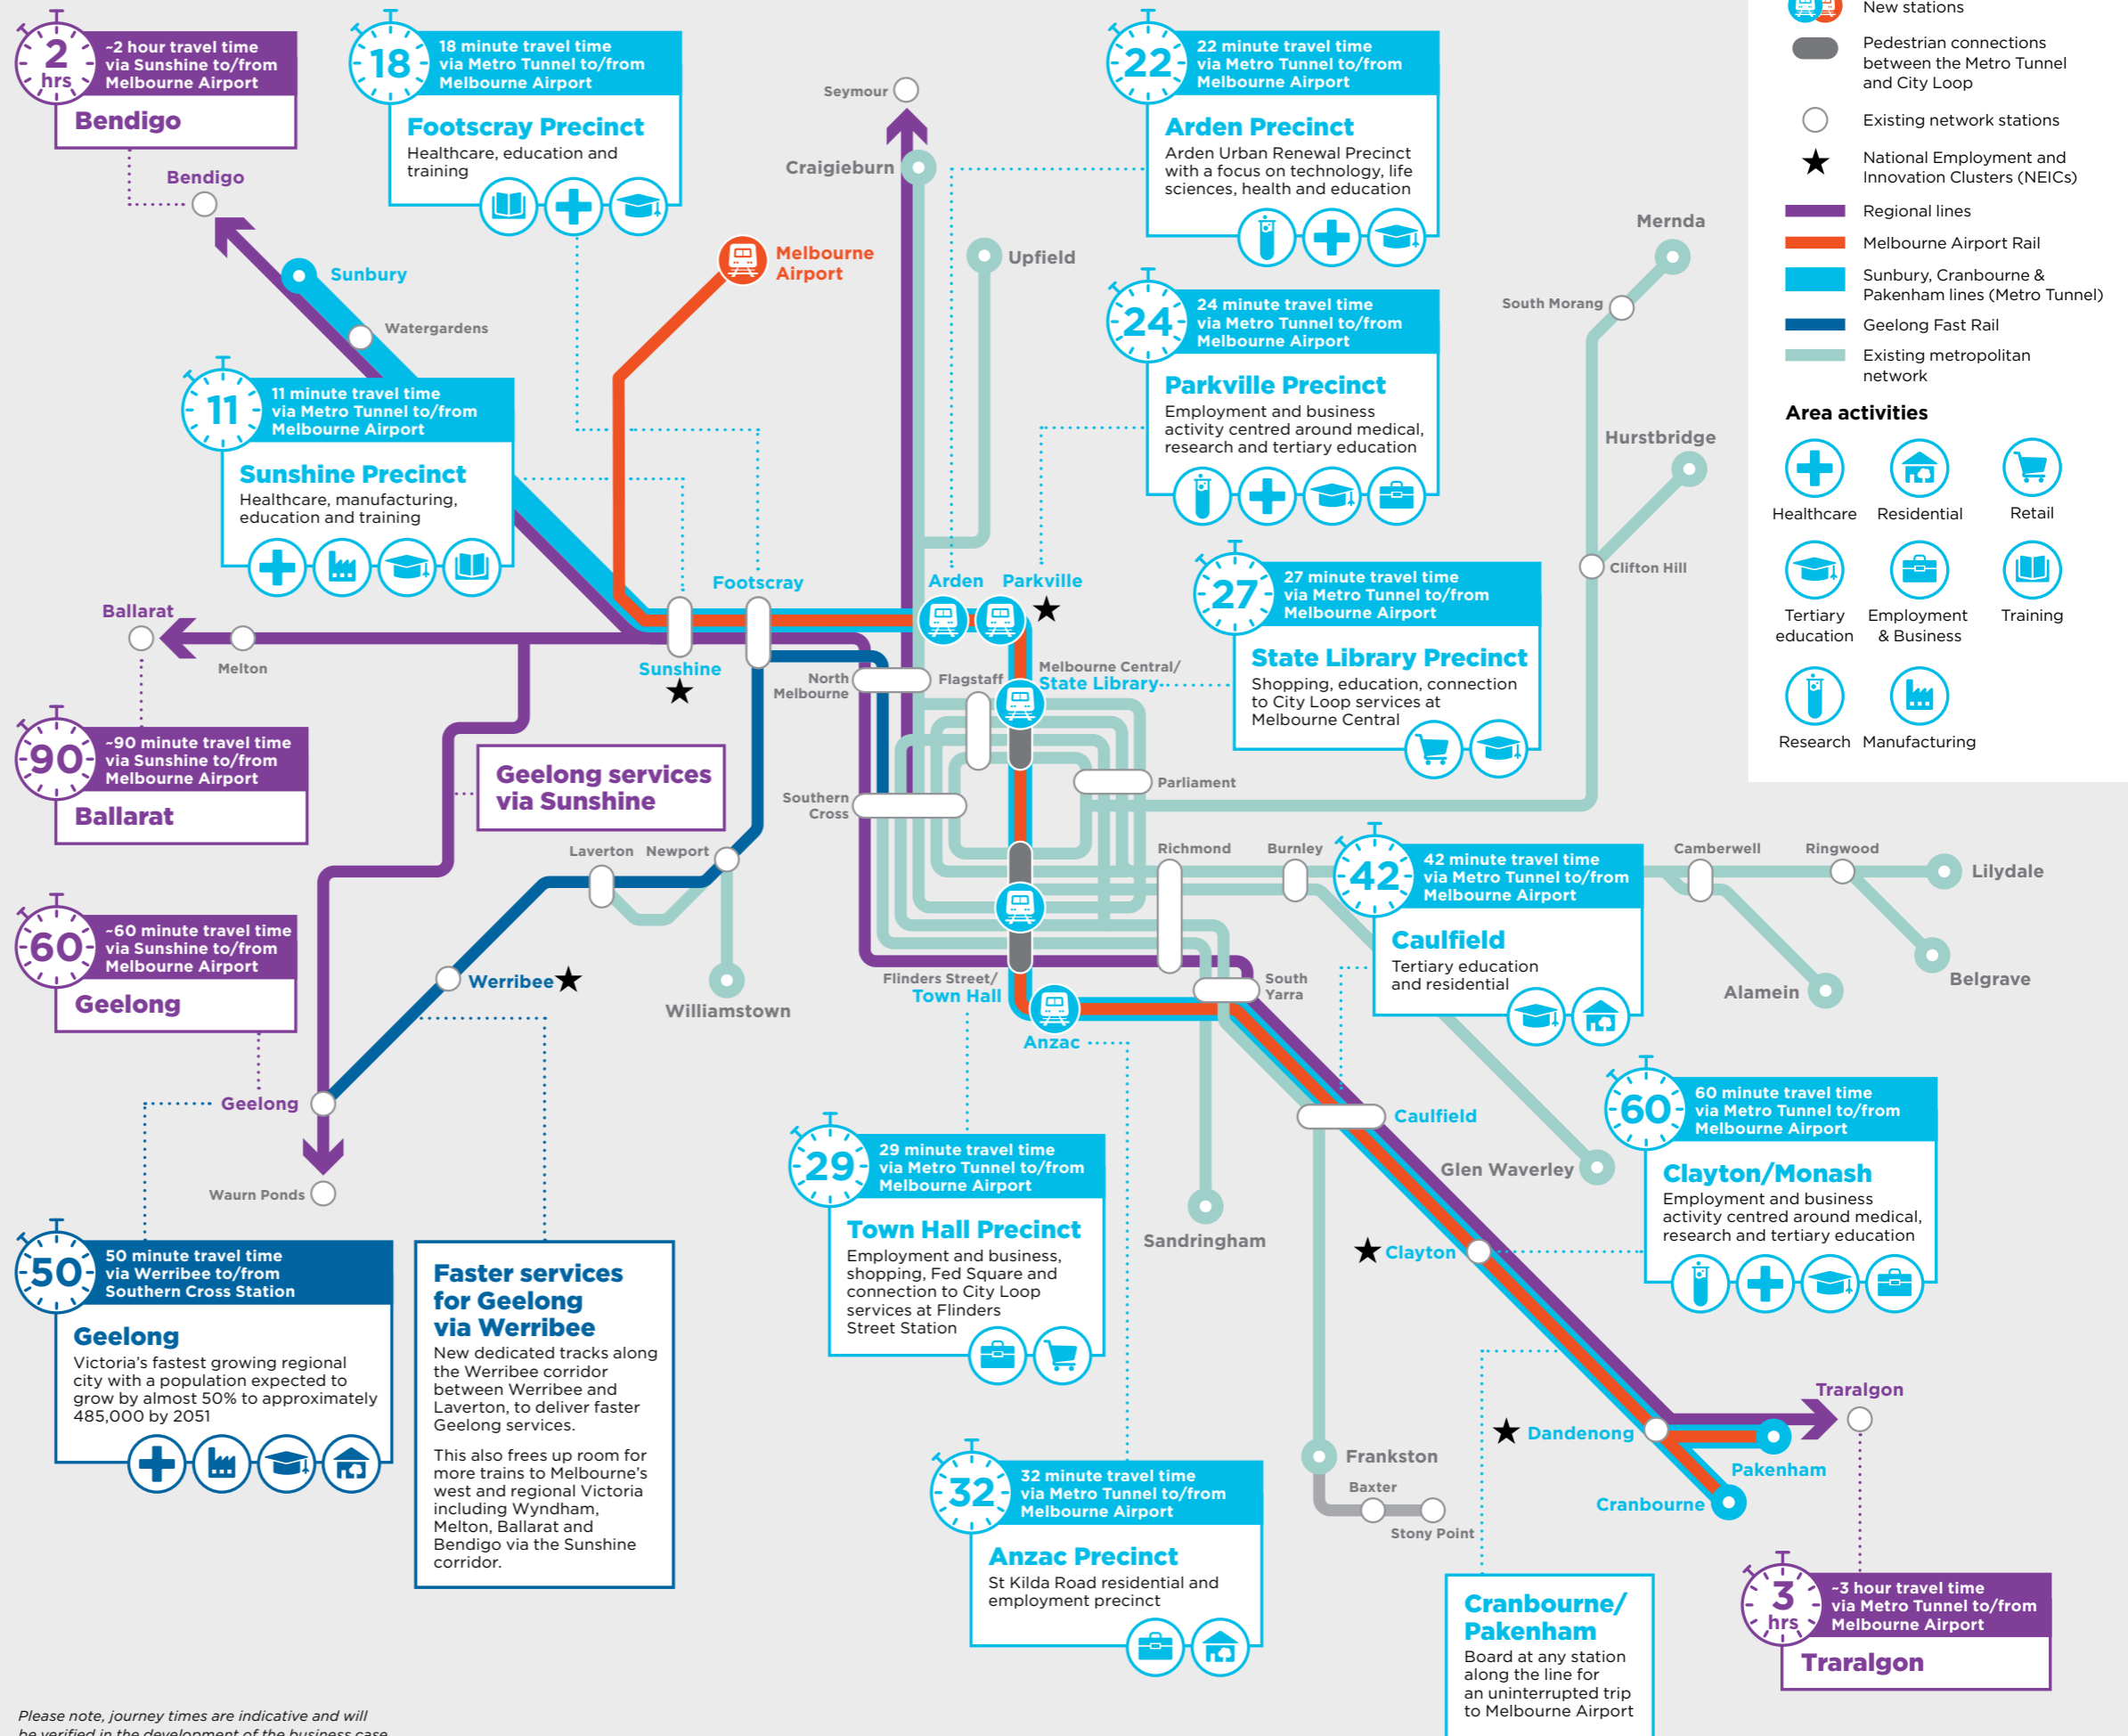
2 hrs
~2 hour travel time via Sunshine to/from Melbourne Airport
Bendigo

18
18 minute travel time via Metro Tunnel to/from Melbourne Airport
Footscray Precinct
Healthcare, education and training

22
22 minute travel time via Metro Tunnel to/from Melbourne Airport
Arden Precinct
Arden Urban Renewal Precinct with a focus on technology, life sciences, health and education

New stations
Pedestrian connections between the Metro Tunnel and City Loop
Existing network stations
National Employment and Innovation Clusters (NEICs)
Regional lines
Melbourne Airport Rail
Sunbury, Cranbourne & Pakenham lines (Metro Tunnel)
Geelong Fast Rail
Existing metropolitan network

Area activities
Healthcare
Residential
Retail
Tertiary education
Employment & Business
Training
Research
Manufacturing

Seymour
Craigieburn
Bendigo
Sunbury
Watergardens
Melbourne Airport
Upfield
Mernda
South Morang
Hurstbridge
Clifton Hill

24
24 minute travel time via Metro Tunnel to/from Melbourne Airport
Parkville Precinct
Employment and business activity centred around medical, research and tertiary education

11
11 minute travel time via Metro Tunnel to/from Melbourne Airport
Sunshine Precinct
Healthcare, manufacturing, education and training

Footscray
Arden
Parkville
Ballarat
Melton
Sunshine
North Melbourne
Flagstaff
Melbourne Central/
State Library

27
27 minute travel time via Metro Tunnel to/from Melbourne Airport
State Library Precinct
Shopping, education, connection to City Loop services at Melbourne Central

90
~90 minute travel time via Sunshine to/from Melbourne Airport
Ballarat

Geelong services via Sunshine

Southern Cross
Parliament
Laverton
Newport
Richmond
Burnley
Camberwell
Ringwood
Lilydale

42
42 minute travel time via Metro Tunnel to/from Melbourne Airport
Caulfield
Tertiary education and residential

60
~60 minute travel time via Sunshine to/from Melbourne Airport
Geelong

Werribee
Williamstown
Flinders Street/
Town Hall
South Yarra
Anzac
Alamein
Belgrave
Geelong
Caulfield
Glen Waverley

60
60 minute travel time via Metro Tunnel to/from Melbourne Airport
Clayton/Monash
Employment and business activity centred around medical, research and tertiary education

Waurn Ponds

29
29 minute travel time via Metro Tunnel to/from Melbourne Airport
Town Hall Precinct
Employment and business, shopping, Fed Square and connection to City Loop services at Flinders Street Station

Sandringham
Clayton

50
50 minute travel time via Werribee to/from Southern Cross Station
Geelong
Victoria's fastest growing regional city with a population expected to grow by almost 50% to approximately 485,000 by 2051

Faster services for Geelong via Werribee
New dedicated tracks along the Werribee corridor between Werribee and Laverton, to deliver faster Geelong services.

This also frees up room for more trains to Melbourne's west and regional Victoria including Wyndham, Melton, Ballarat and Bendigo via the Sunshine corridor.

Traralgon
Dandenong
Frankston
Pakenham
Baxter
Stony Point
Cranbourne

32
32 minute travel time via Metro Tunnel to/from Melbourne Airport
Anzac Precinct
St Kilda Road residential and employment precinct

Cranbourne/ Pakenham
Board at any station along the line for an uninterrupted trip to Melbourne Airport

3 hrs
~3 hour travel time via Metro Tunnel to/from Melbourne Airport
Traralgon

Please note, journey times are indicative and will be verified in the development of the business case